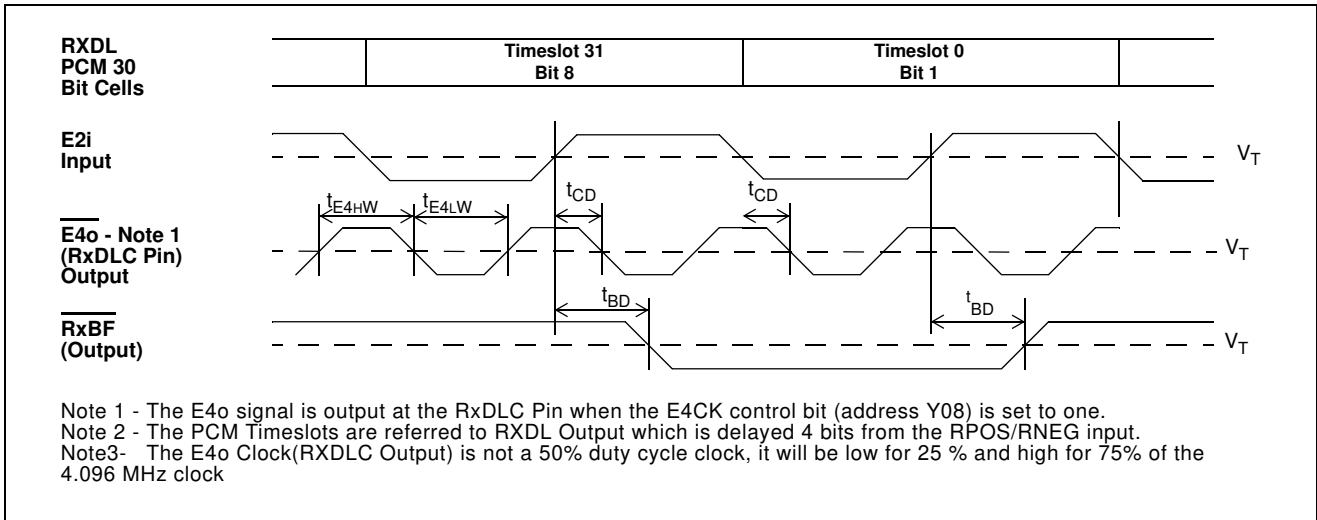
RXDL
PCM 30
Bit Cells

Timeslot 31
Bit 8

Timeslot 0
Bit 1

E2i
Input

$V_T$

$t_{CD}$

$t_{CD}$

$t_{E4HW}$

$t_{E4LW}$

$\overline{E4o}$ - Note 1
(RxDLC Pin)
Output

$V_T$

$t_{BD}$

$t_{BD}$

$\overline{RxBF}$
(Output)

$V_T$

Note 1 - The E4o signal is output at the RxDLC Pin when the E4CK control bit (address Y08) is set to one.
Note 2 - The PCM Timeslots are referred to RXDL Output which is delayed 4 bits from the RPOS/RNEG input.
Note3- The E4o Clock(RXDLC Output) is not a 50% duty cycle clock, it will be low for 25 % and high for 75% of the 4.096 MHz clock